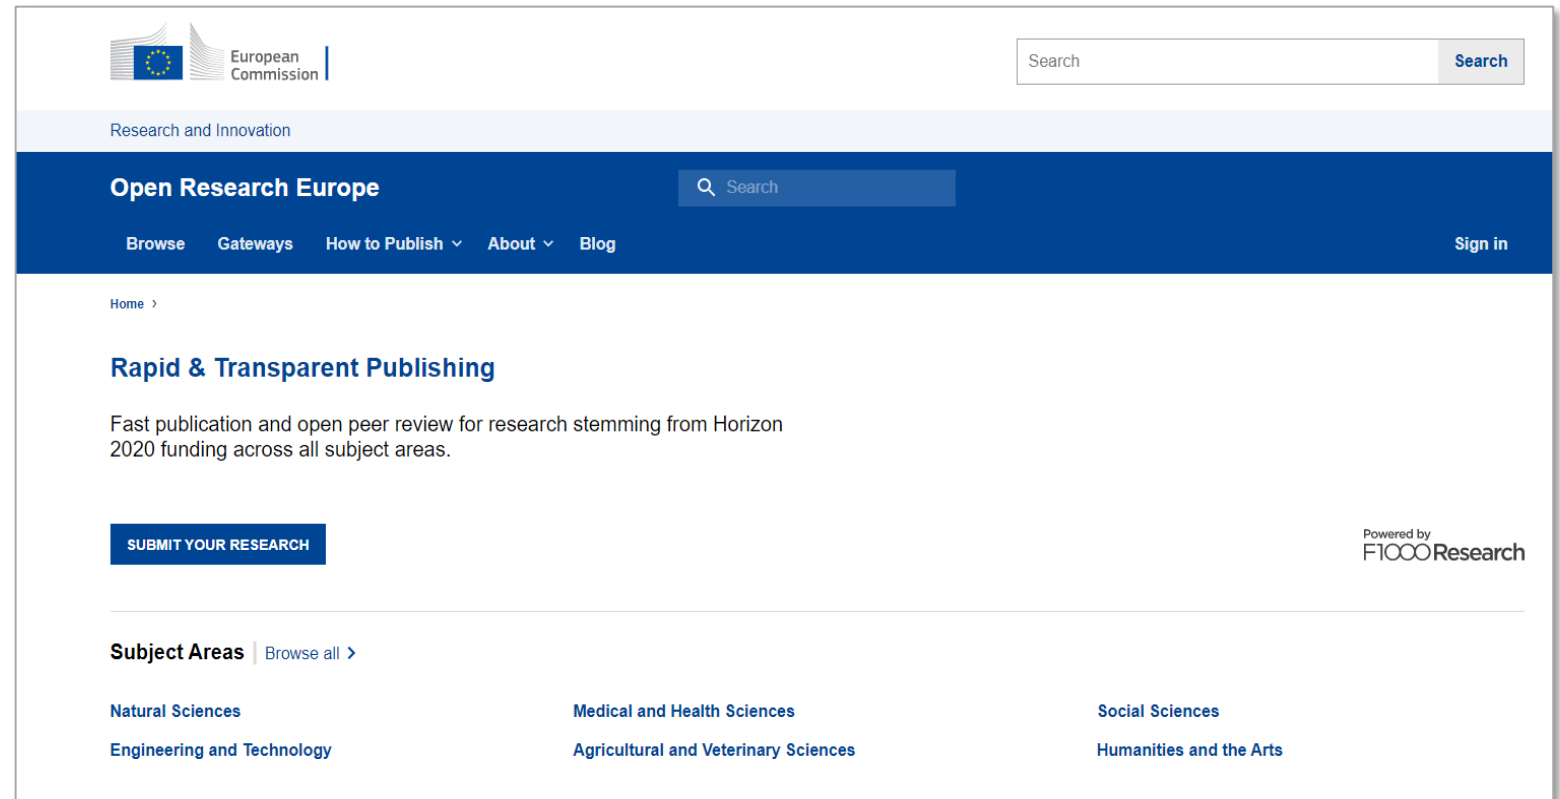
European Commission

Search Search

Research and Innovation

Open Research Europe

Search

Browse Gateways How to Publish About Blog Sign in

Home ›

Rapid & Transparent Publishing

Fast publication and open peer review for research stemming from Horizon 2020 funding across all subject areas.

SUBMIT YOUR RESEARCH

Powered by F1000Research

Subject Areas | Browse all ›

Natural Sciences

Medical and Health Sciences

Social Sciences

Engineering and Technology

Agricultural and Veterinary Sciences

Humanities and the Arts